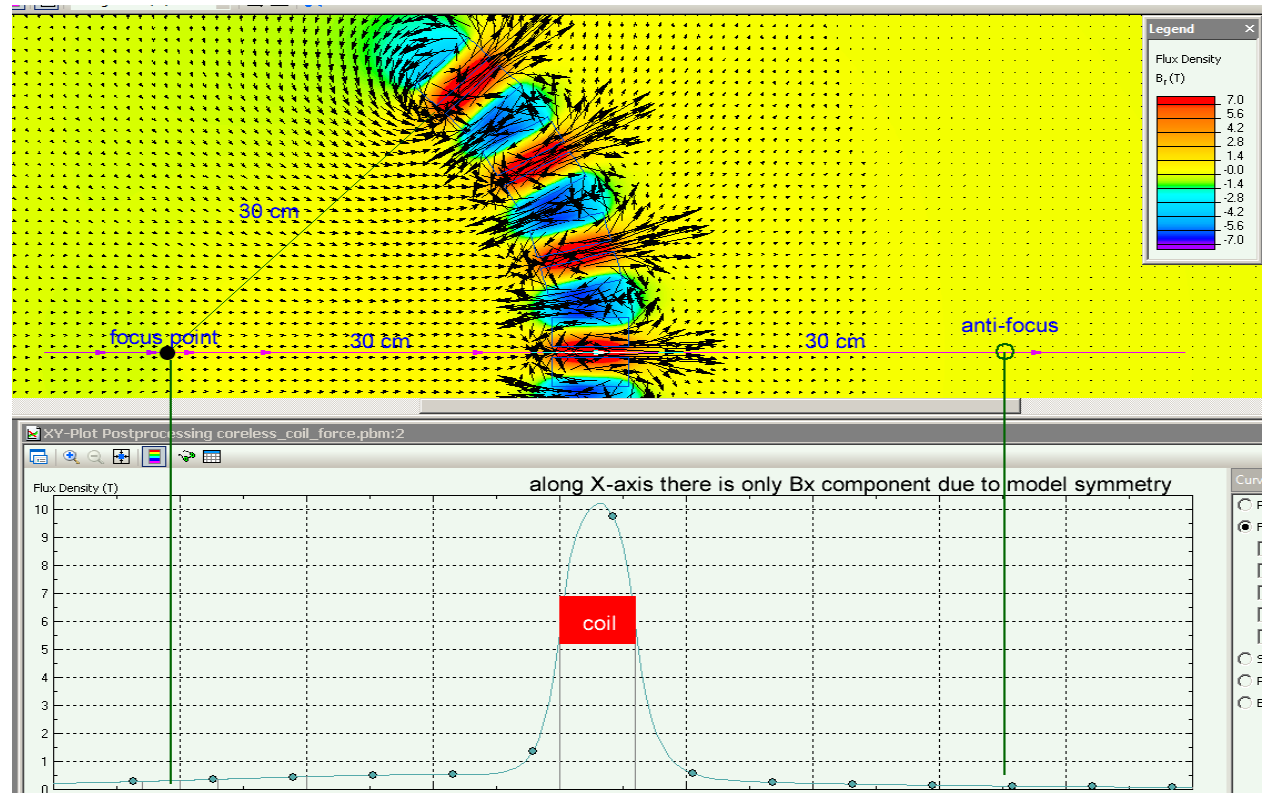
Legend

Flux Density
$B_r$ (T)

7.0
5.6
4.2
2.8
1.4
-0.0
-1.4
-2.8
-4.2
-5.6
-7.0

30 cm

focus point

30 cm

anti-focus

30 cm

XY-Plot Postprocessing coreless_coil_force.pbm:2

Flux Density (T)

along X-axis there is only Bx component due to model symmetry

10
9
8
7
6
5
4
3
2
1
0

coil

Curv